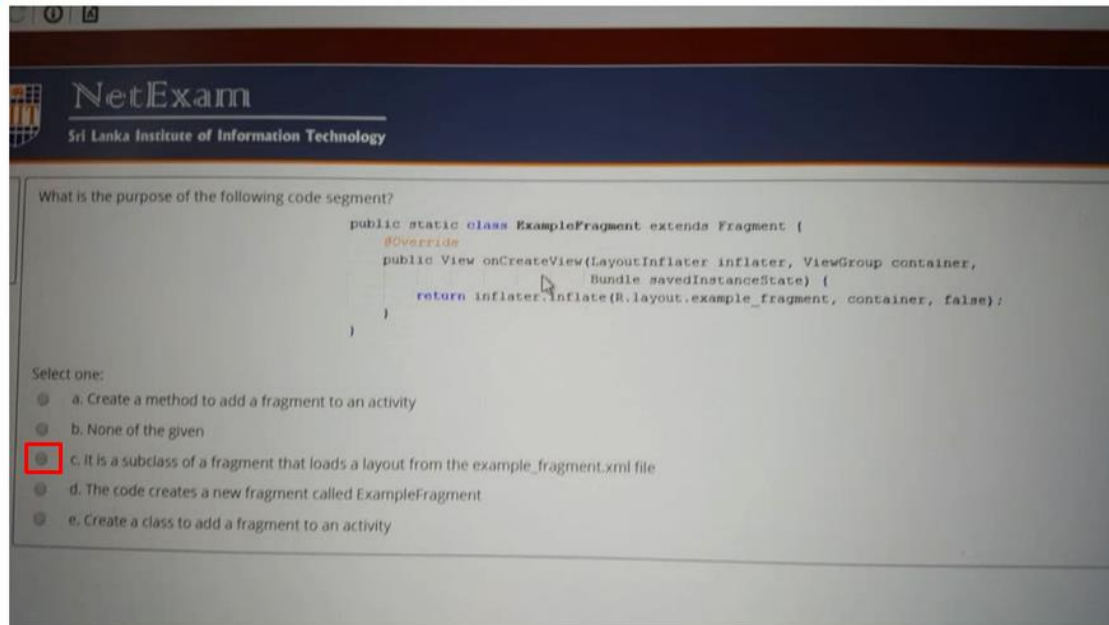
NetExam
Sri Lanka Institute of Information Technology

What is the purpose of the following code segment?

public static class ExampleFragment extends Fragment {
    @Override
    public View onCreateView(LayoutInflater inflater, ViewGroup container,
                             Bundle savedInstanceState) {
        return inflater.inflate(R.layout.example_fragment, container, false);
    }
}

Select one:
a. Create a method to add a fragment to an activity
b. None of the given
c. It is a subclass of a fragment that loads a layout from the example_fragment.xml file
d. The code creates a new fragment called ExampleFragment
e. Create a class to add a fragment to an activity